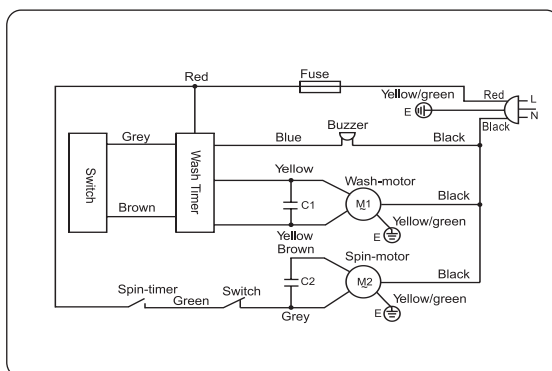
Red
Fuse
Yellow/green
Red
L
E
N
Black
Grey
Blue
Buzzer
Black
Switch
Wash Timer
Yellow
Wash-motor
Black
C1
M1
Brown
Yellow/green
Yellow
E
Brown
Spin-motor
Black
C2
M2
Spin-timer
Green
Switch
Yellow/green
Grey
E